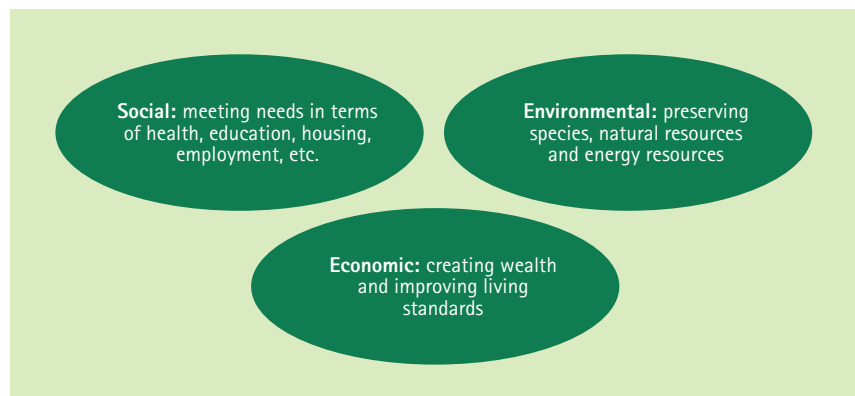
Social: meeting needs in terms of health, education, housing, employment, etc.

Environmental: preserving species, natural resources and energy resources

Economic: creating wealth and improving living standards